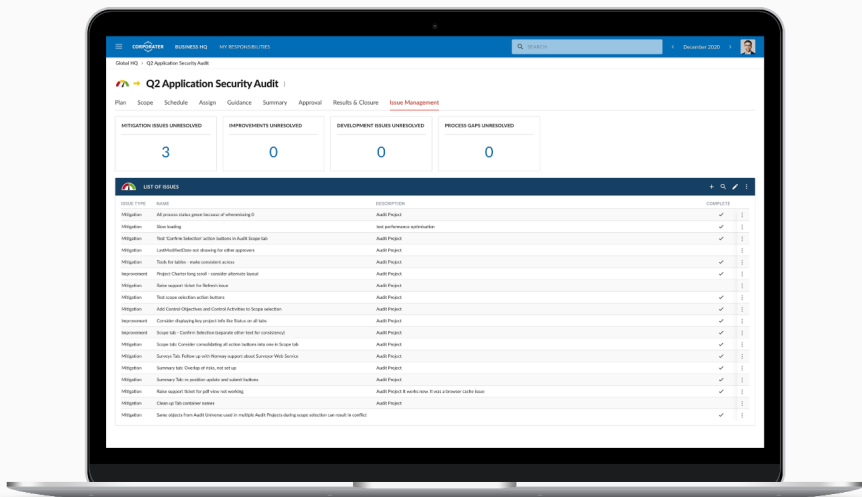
CORPORATER BUSINESS HQ MY RESPONSIBILITIES

Search

December 2020

Global HQ › Q2 Application Security Audit

Q2 Application Security Audit

Plan Scope Schedule Assign Guidance Summary Approval Results & Closure Issue Management

MITIGATION ISSUES UNRESOLVED
3

IMPROVEMENTS UNRESOLVED
0

DEVELOPMENT ISSUES UNRESOLVED
0

PROCESS GAPS UNRESOLVED
0

LIST OF ISSUES

| ISSUE TYPE | NAME | DESCRIPTION | COMPLETE |
|---|---|---|---|
| Mitigation | All process status green because of whereclosing 0 | Audit Project | ✓ |
| Mitigation | Slow loading | test performance optimisation | ✓ |
| Mitigation | Test 'Confirm Selection' action buttons in Audit Scope tab | Audit Project | ✓ |
| Mitigation | LastModifiedDate not showing for other approvers | Audit Project | |
| Mitigation | Tools for tables - make consistent across | Audit Project | ✓ |
| Improvement | Project Charter long scroll - consider alternate layout | Audit Project | ✓ |
| Mitigation | Raise support ticket for Refresh issue | Audit Project | |
| Mitigation | Test scope selection action buttons | Audit Project | ✓ |
| Mitigation | Add Control Objectives and Control Activities to Scope selection | Audit Project | ✓ |
| Improvement | Consider displaying key project info like Status on all tabs | Audit Project | ✓ |
| Improvement | Scope tab - Confirm Selection (separate other text for consistency) | Audit Project | ✓ |
| Mitigation | Scope tab: Consider consolidating all action buttons into one in Scope tab | Audit Project | ✓ |
| Mitigation | Surveys Tab: Follow up with Norway support about Surveyor Web Service | Audit Project | ✓ |
| Mitigation | Summary tab: Overlap of roles, not set up | Audit Project | ✓ |
| Mitigation | Summary Tab: re-position update and submit buttons | Audit Project | ✓ |
| Mitigation | Raise support ticket for pdf view not working | Audit Project It works now. It was a browser cache issue | ✓ |
| Mitigation | Clean up Tab container indexes | Audit Project | ✓ |
| Mitigation | Same objects from Audit Universe used in multiple Audit Projects during scope selection can result in conflict | Audit Project | ✓ |